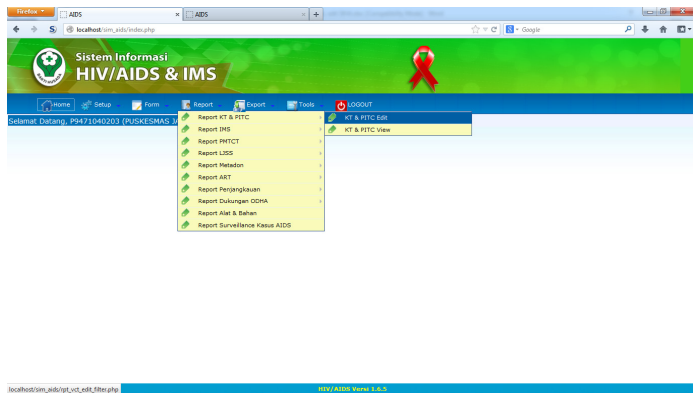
Firefox
AIDS
AIDS
+
localhost/sim_aids/index.php
Google

Sistem Informasi
HIV/AIDS & IMS

Home
Setup
Form
Report
Export
Tools
LOGOUT

Selamat Datang, P9471040203 (PUSKESMAS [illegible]

Report KT & PITC
Report IMS
Report PMTCT
Report LJSS
Report Metadon
Report ART
Report Penjangkauan
Report Dukungan ODHA
Report Alat & Bahan
Report Surveillance Kasus AIDS

KT & PITC Edit
KT & PITC View

localhost/sim_aids/rpt_vct_edit_filter.php
HIV/AIDS Versi 1.6.5